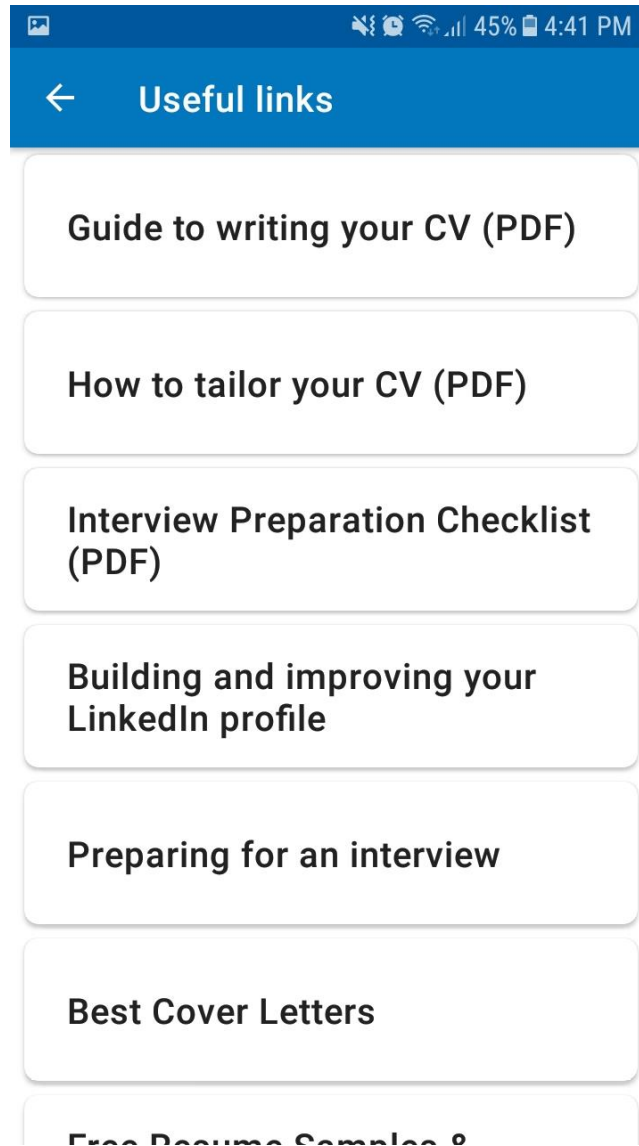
45% 4:41 PM

←

Useful links

Guide to writing your CV (PDF)

How to tailor your CV (PDF)

Interview Preparation Checklist (PDF)

Building and improving your LinkedIn profile

Preparing for an interview

Best Cover Letters

Free Resume Samples & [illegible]